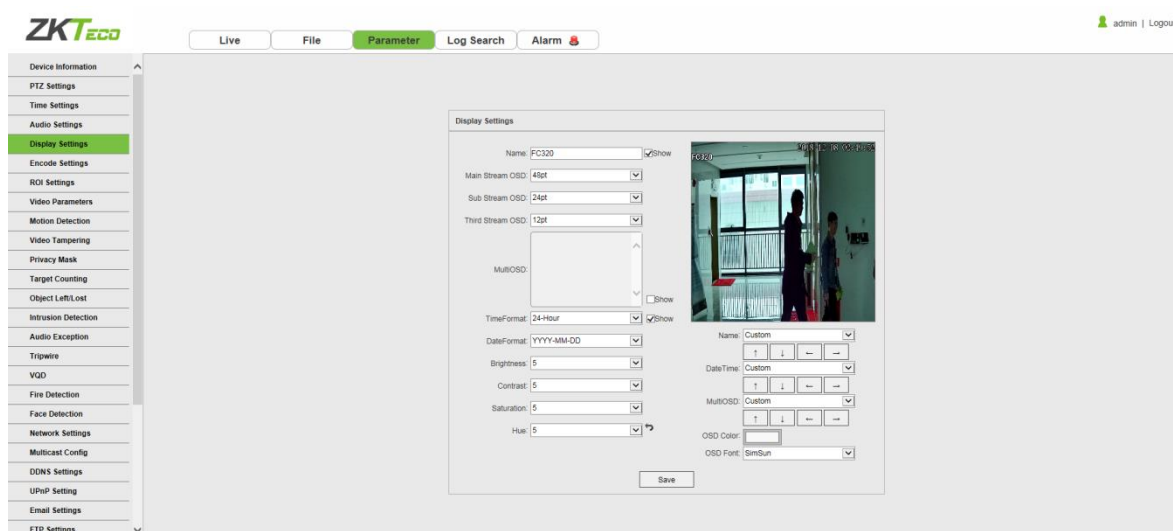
ZKTeco

Live | File | Parameter | Log Search | Alarm

admin | Logou

Device Information
PTZ Settings
Time Settings
Audio Settings
Display Settings
Encode Settings
ROI Settings
Video Parameters
Motion Detection
Video Tampering
Privacy Mask
Target Counting
Object Left/Lost
Intrusion Detection
Audio Exception
Tripwire
VQD
Fire Detection
Face Detection
Network Settings
Multicast Config
DDNS Settings
UPnP Setting
Email Settings
FTP Settings

Display Settings

Name: FC320 Show
Main Stream OSD: 48pt
Sub Stream OSD: 24pt
Third Stream OSD: 12pt
MultiOSD:
Show
TimeFormat: 24-Hour Show
DateFormat: YYYY-MM-DD
Brightness: 5
Contrast: 5
Saturation: 5
Hue: 5

FC320 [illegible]

Name: Custom
↑ ↓ ← →
DateTime: Custom
↑ ↓ ← →
MultiOSD: Custom
↑ ↓ ← →
OSD Color:
OSD Font: SimSun

Save